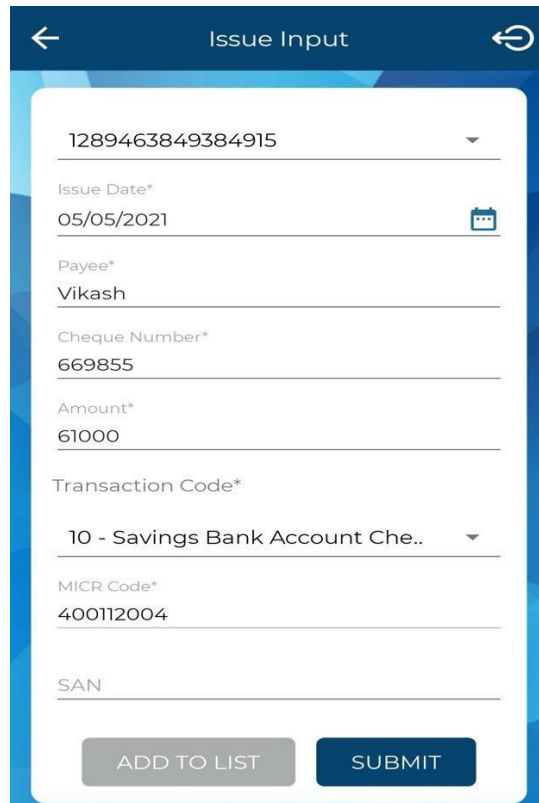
Issue Input

1289463849384915

Issue Date*
05/05/2021

Payee*
Vikash

Cheque Number*
669855

Amount*
61000

Transaction Code*

10 - Savings Bank Account Che..

MICR Code*
400112004

SAN

ADD TO LIST

SUBMIT